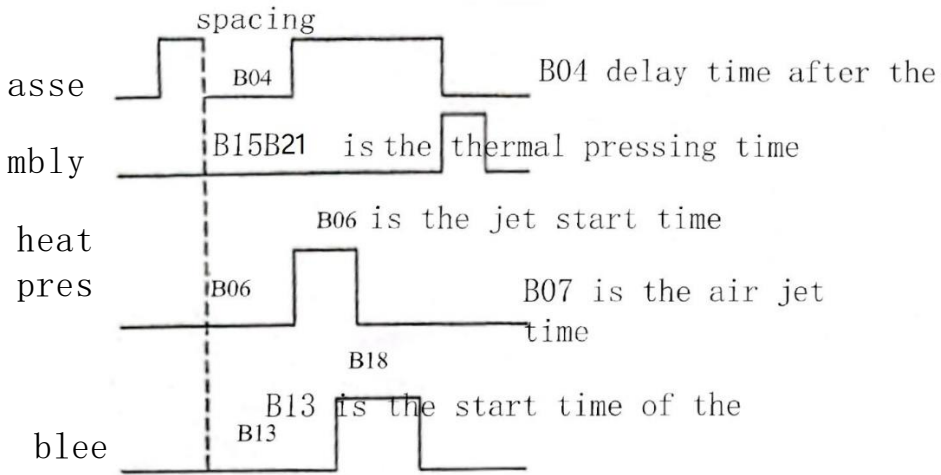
spacing

asse

B04

B04 delay time after the

mbly

B15B21 is the thermal pressing time

heat pres

B06 is the jet start time

B06

B07 is the air jet time

B18

B13 is the start time of the

blee

B13